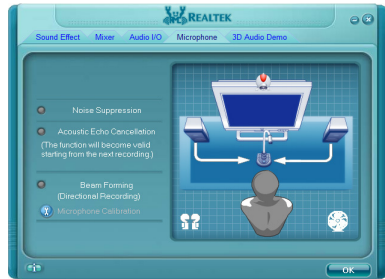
REALTEK

Sound Effect
Mixer
Audio I/O
Microphone
3D Audio Demo

Noise Suppression

Acoustic Echo Cancellation
(The function will become valid starting from the next recording.)

Beam Forming
(Directional Recording)

Microphone Calibration

OK